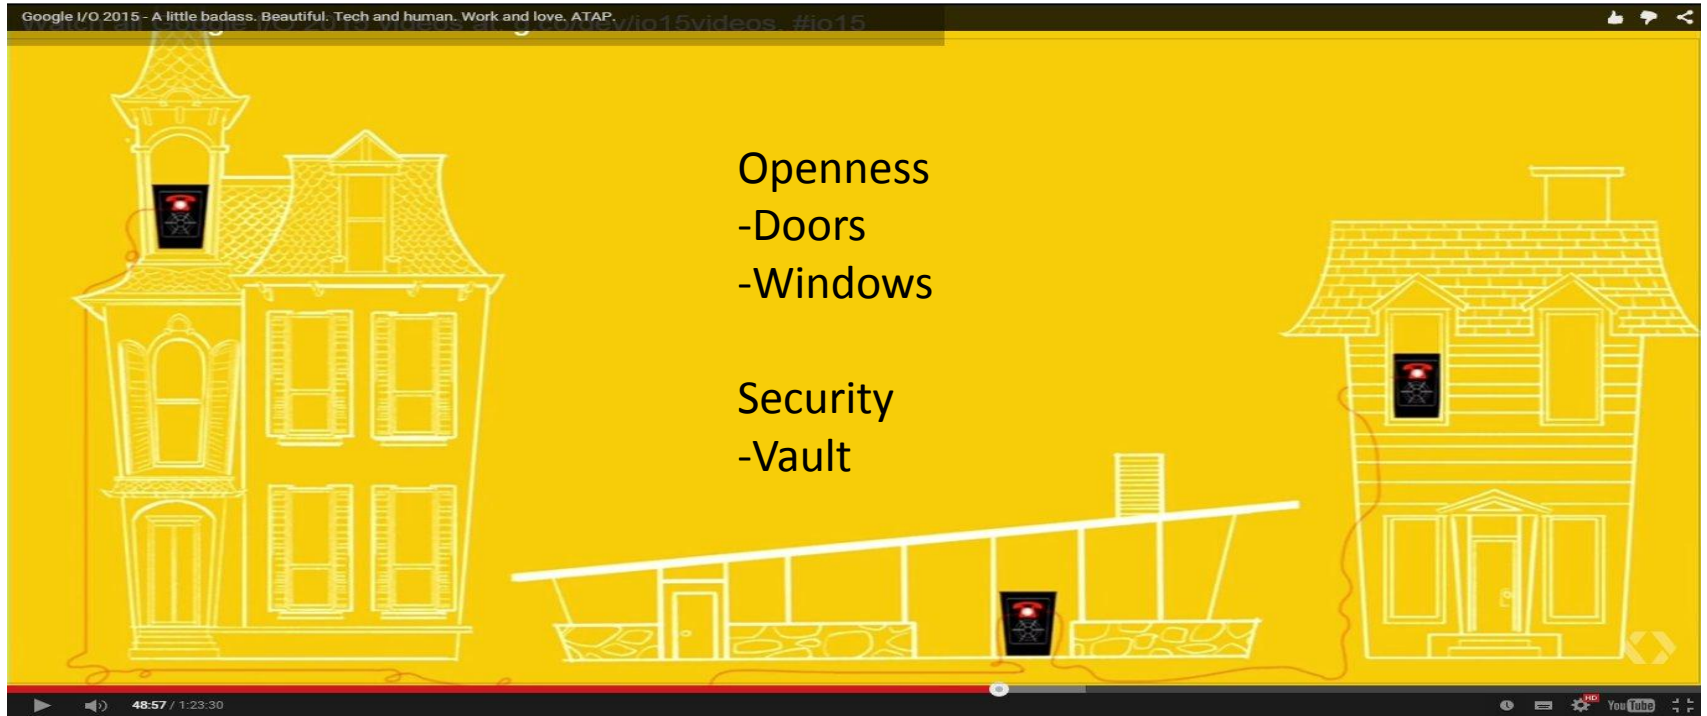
Google I/O 2015 - A little badass. Beautiful. Tech and human. Work and love. ATAP.

Watch all Google I/O 2015 videos at g.co/dev/io15videos. #io15

Openness
-Doors
-Windows

Security
-Vault

48:57 / 1:23:30

HD

YouTube